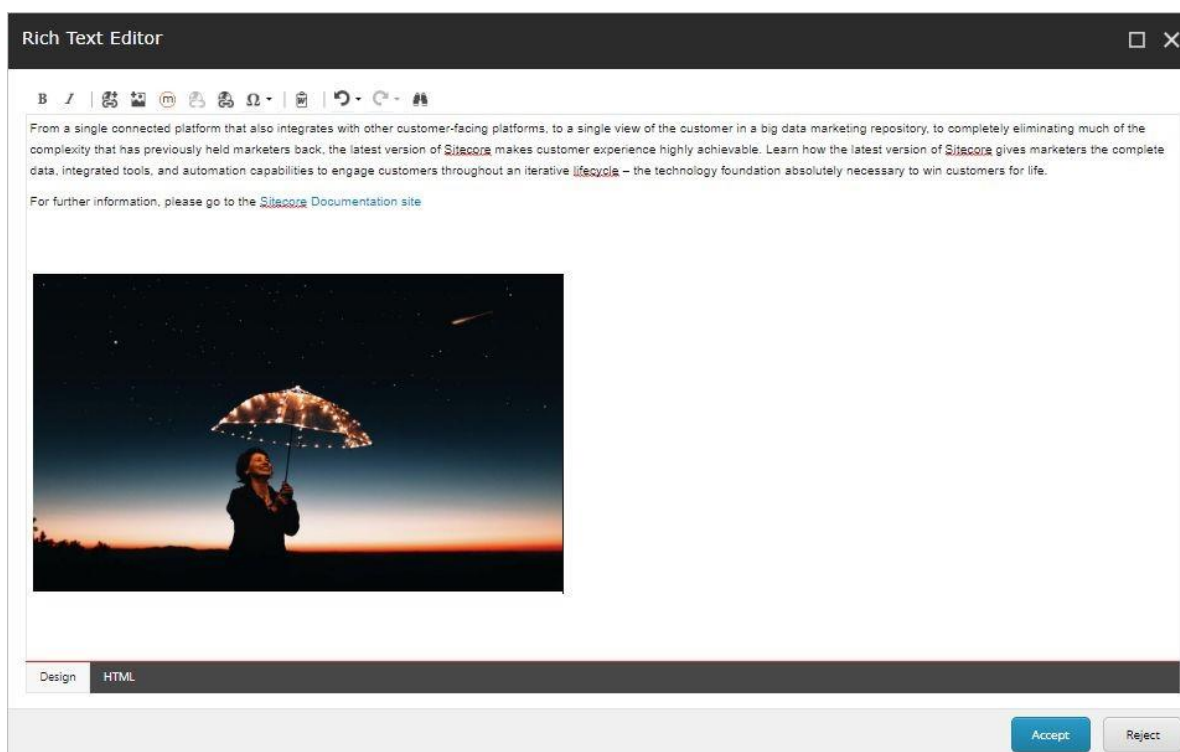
Rich Text Editor

B I

From a single connected platform that also integrates with other customer-facing platforms, to a single view of the customer in a big data marketing repository, to completely eliminating much of the complexity that has previously held marketers back, the latest version of Sitecore makes customer experience highly achievable. Learn how the latest version of Sitecore gives marketers the complete data, integrated tools, and automation capabilities to engage customers throughout an iterative lifecycle – the technology foundation absolutely necessary to win customers for life.

For further information, please go to the Sitecore Documentation site

Design HTML

Accept Reject